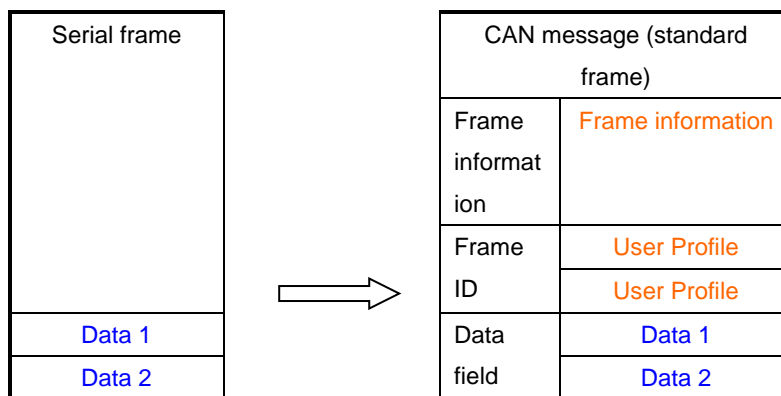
| Serial frame |
|---|
| |
| Data 1 |
| Data 2 |

| CAN message (standard frame) | |
|---|---|
| Frame information | Frame information |
| Frame ID | User Profile |
| | User Profile |
| Data field | Data 1 |
| | Data 2 |